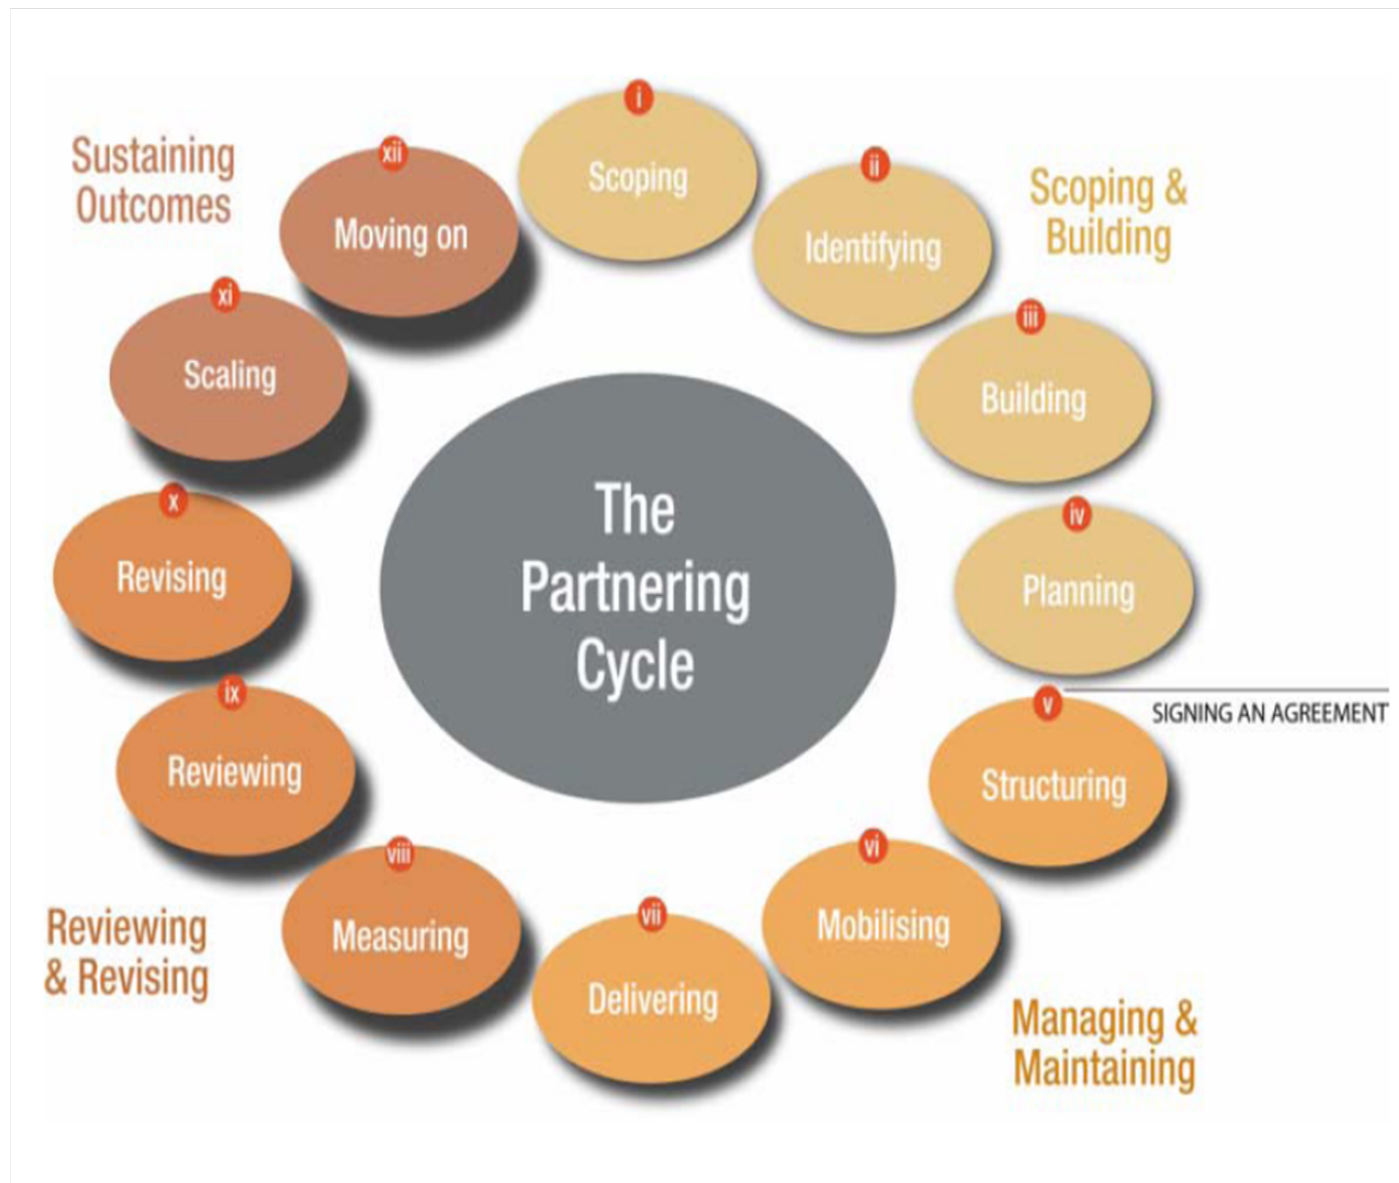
Sustaining Outcomes

xii
Moving on

i
Scoping

ii
Identifying

Scoping & Building

iii
Building

xi
Scaling

The Partnering Cycle

x
Revising

iv
Planning

v
SIGNING AN AGREEMENT

ix
Reviewing

Structuring

viii
Measuring

vii
Delivering

vi
Mobilising

Reviewing & Revising

Managing & Maintaining